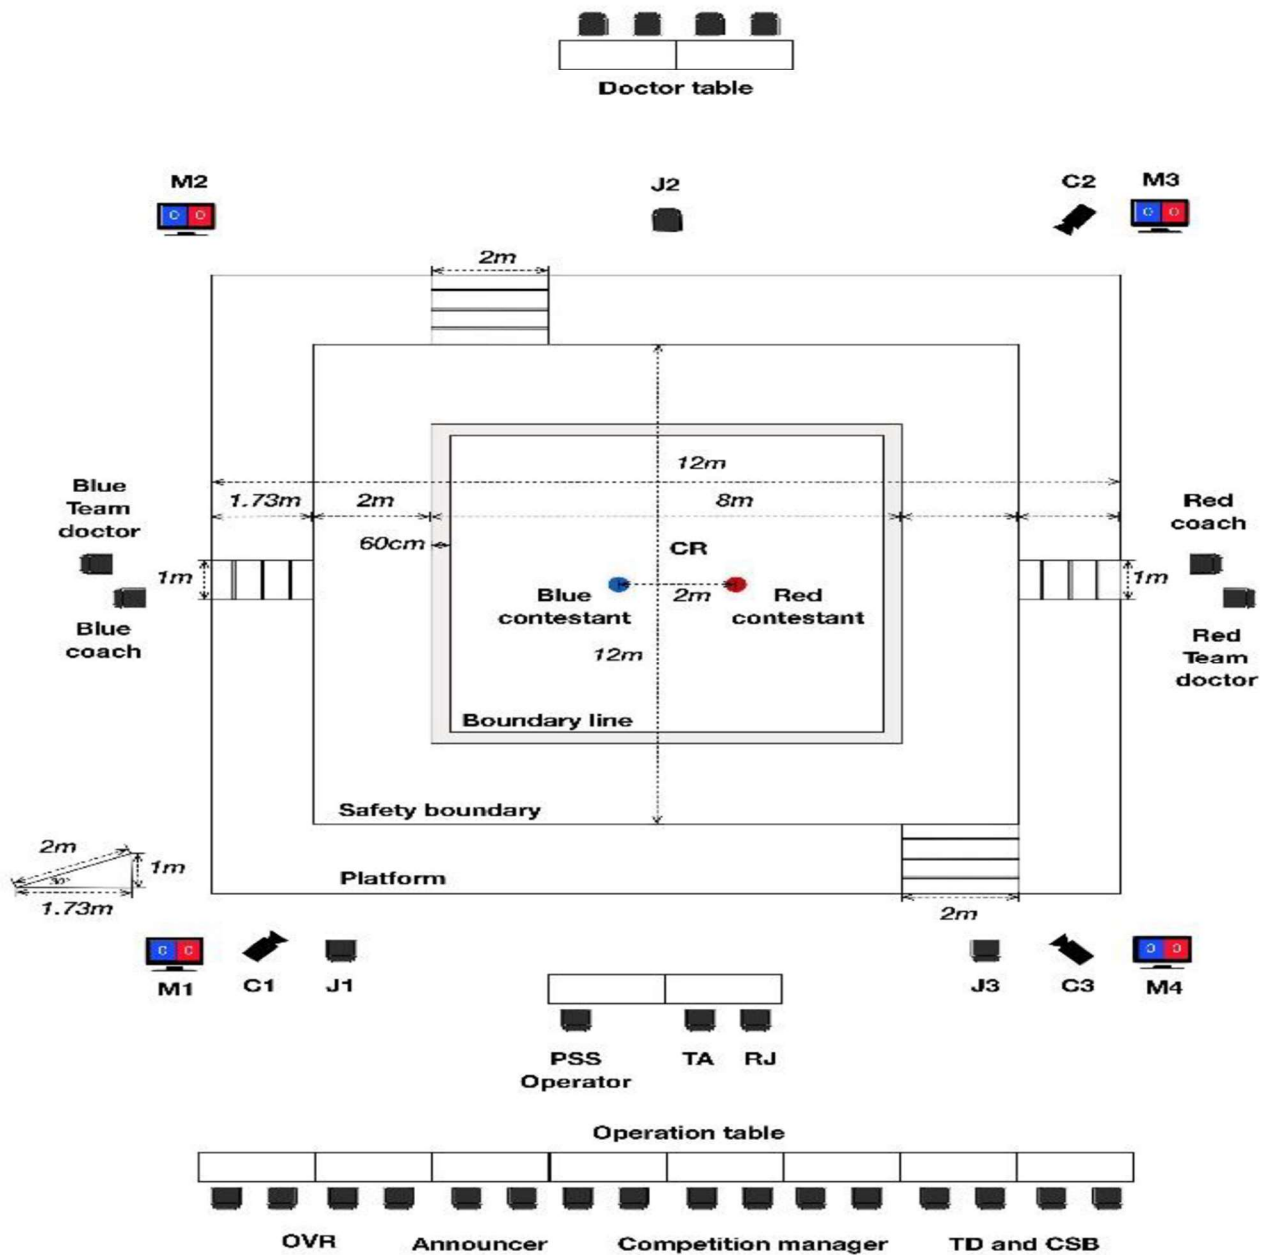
Doctor table

M2

J2

C2

M3

2m

12m

Blue Team doctor

1.73m

2m

8m

Red coach

60cm

CR

1m

Blue contestant

2m

Red contestant

1m

Blue coach

12m

Red Team doctor

Boundary line

Safety boundary

2m

1m

30°

Platform

1.73m

2m

M1

C1

J1

J3

C3

M4

PSS Operator

TA

RJ

Operation table

OVR

Announcer

Competition manager

TD and CSB